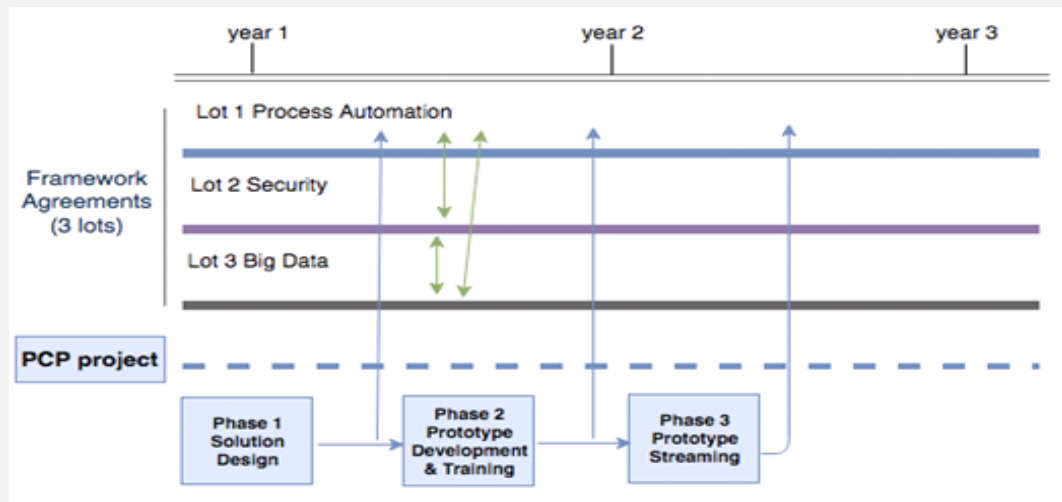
year 1

year 2

year 3

Lot 1 Process Automation

Framework Agreements (3 lots)

Lot 2 Security

Lot 3 Big Data

PCP project

Phase 1 Solution Design

Phase 2 Prototype Development & Training

Phase 3 Prototype Streaming